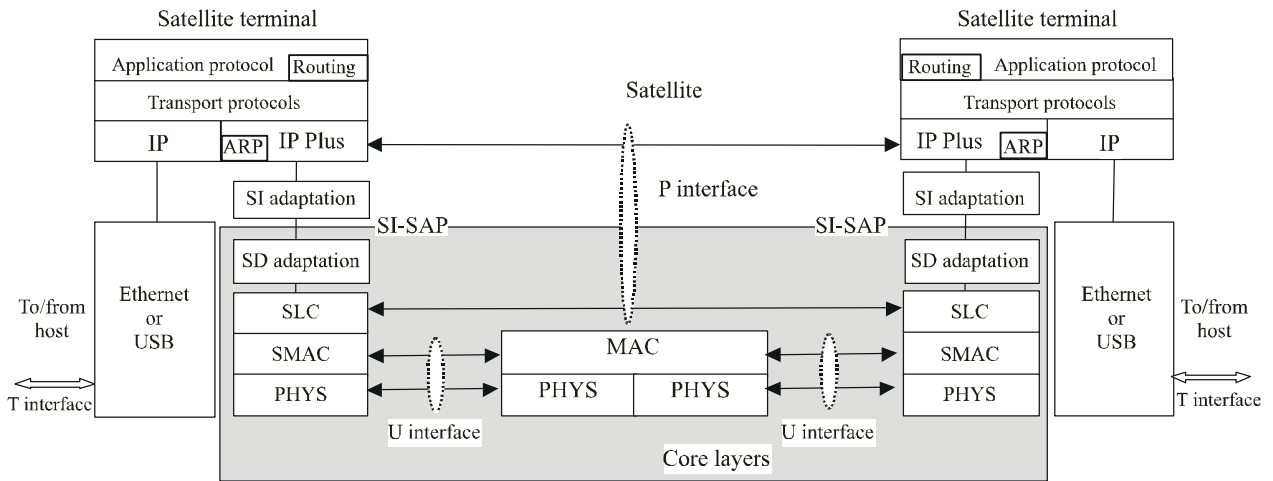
Satellite terminal

Application protocol
Routing
Transport protocols
IP
ARP
IP Plus
SI adaptation
SI-SAP
SD adaptation
SLC
SMAC
PHYS
Ethernet or USB
To/from host
T interface

Satellite
P interface
MAC
PHYS
PHYS
U interface
U interface
Core layers

Satellite terminal

Routing
Application protocol
Transport protocols
IP Plus
ARP
IP
SI adaptation
SI-SAP
SD adaptation
SLC
SMAC
PHYS
Ethernet or USB
To/from host
T interface